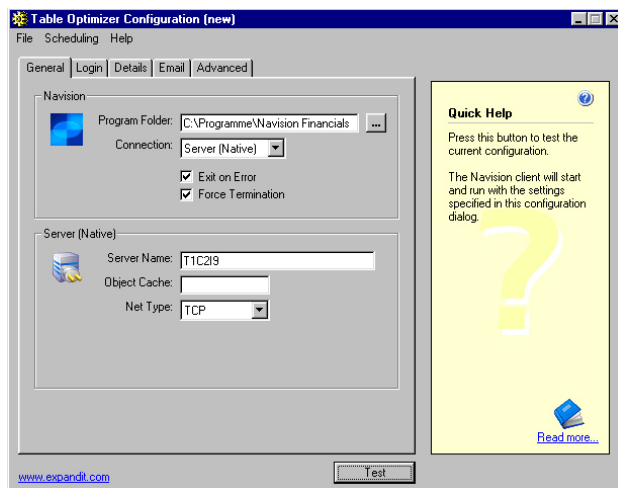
Table Optimizer Configuration (new)

File Scheduling Help

General Login Details Email Advanced

Navision

Program Folder: C:\Programme\Navision Financials ...

Connection: Server (Native)

Exit on Error

Force Termination

Server (Native)

Server Name: T1C2I9

Object Cache:

Net Type: TCP

Quick Help

Press this button to test the current configuration.

The Navision client will start and run with the settings specified in this configuration dialog.

Read more...

www.expandit.com

Test